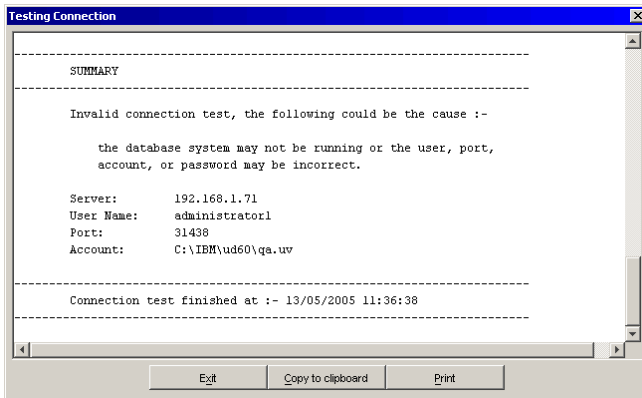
Testing Connection

---------------------------------------------------------------------------
SUMMARY
---------------------------------------------------------------------------

Invalid connection test, the following could be the cause :-

the database system may not be running or the user, port, account, or password may be incorrect.

Server: 192.168.1.71
User Name: administrator1
Port: 31438
Account: C:\IBM\ud60\qa.uv

---------------------------------------------------------------------------
Connection test finished at :- 13/05/2005 11:36:38
---------------------------------------------------------------------------

Exit
Copy to clipboard
Print